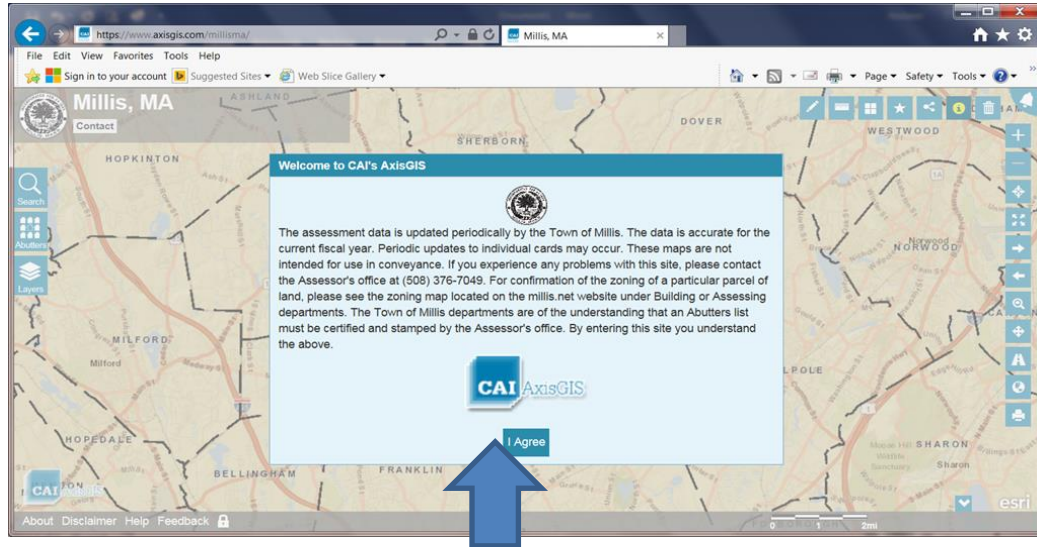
https://www.axisgis.com/millisma/
Millis, MA
File Edit View Favorites Tools Help
Sign in to your account Suggested Sites Web Slice Gallery
Page Safety Tools

Millis, MA
Contact
ASHLAND
DOVER
SHERBORN
WESTWOOD
HOPKINTON
Search
Abutters
Layers
Norwood
NORWOOD
MILFORD
Milford
HOPEDALE
BELLINGHAM
FRANKLIN
SHARON
Sharon
CAI

Welcome to CAI's AxisGIS

The assessment data is updated periodically by the Town of Millis. The data is accurate for the current fiscal year. Periodic updates to individual cards may occur. These maps are not intended for use in conveyance. If you experience any problems with this site, please contact the Assessor's office at (508) 376-7049. For confirmation of the zoning of a particular parcel of land, please see the zoning map located on the millis.net website under Building or Assessing departments. The Town of Millis departments are of the understanding that an Abutters list must be certified and stamped by the Assessor's office. By entering this site you understand the above.

CAI AxisGIS

I Agree

About Disclaimer Help Feedback
0 1 2mi
esri